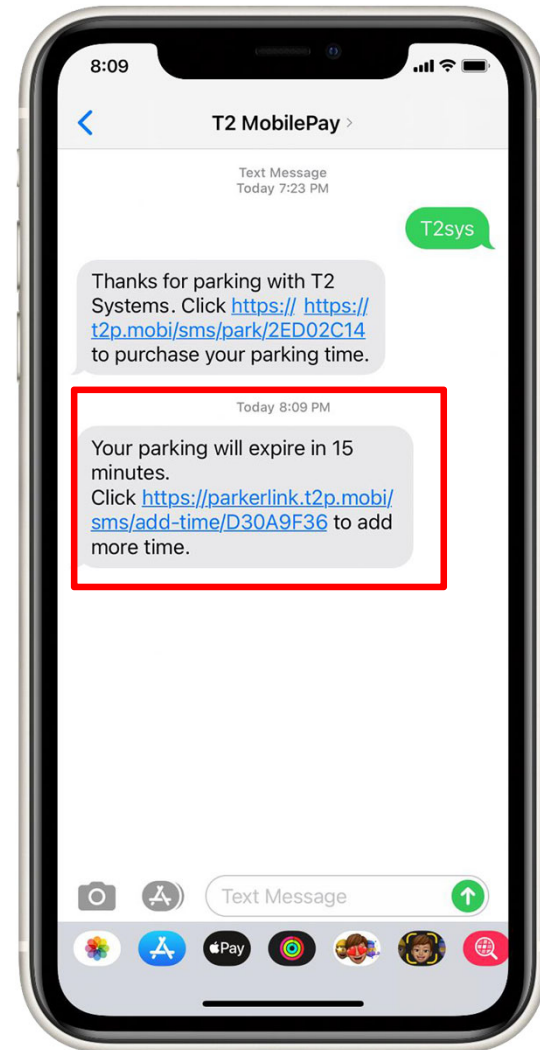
8:09

T2 MobilePay >

Text Message
Today 7:23 PM

T2sys

Thanks for parking with T2 Systems. Click https:// https://t2p.mobi/sms/park/2ED02C14 to purchase your parking time.

Today 8:09 PM

Your parking will expire in 15 minutes.
Click https://parkerlink.t2p.mobi/sms/add-time/D30A9F36 to add more time.

Text Message

Pay